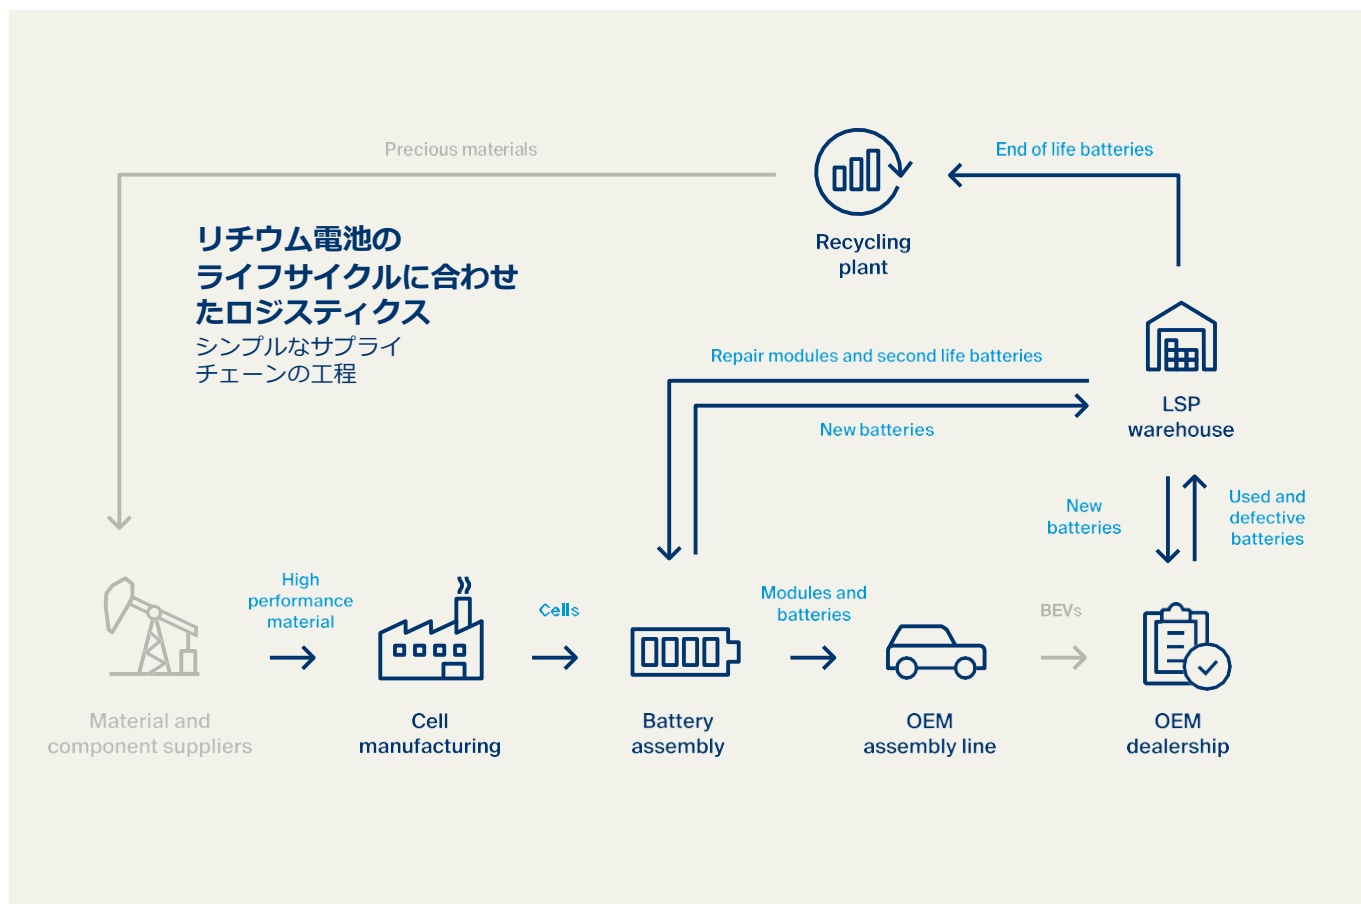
Precious materials

リチウム電池のライフサイクルに合わせたロジスティクス

シンプルなサプライチェーンの工程

Recycling plant

End of life batteries

Repair modules and second life batteries

New batteries

LSP warehouse

New batteries

Used and defective batteries

High performance material

Cells

Modules and batteries

BEVs

Material and component suppliers

Cell manufacturing

Battery assembly

OEM assembly line

OEM dealership